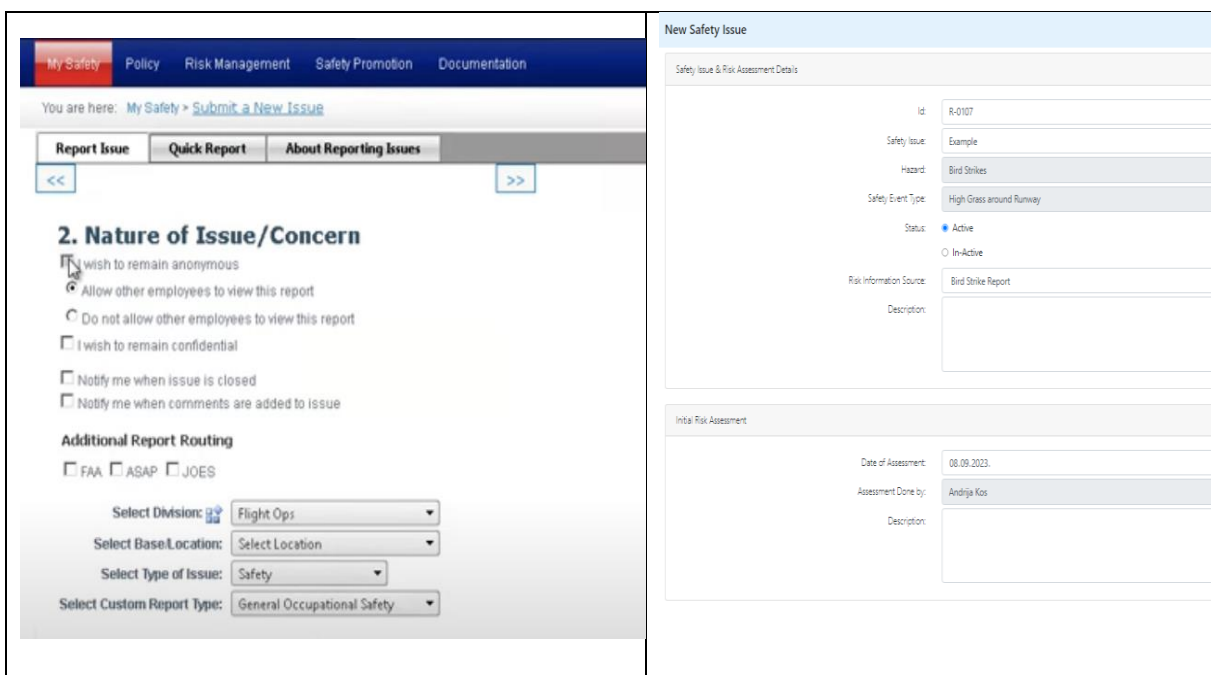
My Safety Policy Risk Management Safety Promotion Documentation

You are here: My Safety > Submit a New Issue

Report Issue | Quick Report | About Reporting Issues

<< >>

2. Nature of Issue/Concern

I wish to remain anonymous

Allow other employees to view this report

Do not allow other employees to view this report

I wish to remain confidential

Notify me when issue is closed

Notify me when comments are added to issue

Additional Report Routing

FAA ASAP JOES

Select Division: Flight Ops

Select Base/Location: Select Location

Select Type of Issue: Safety

Select Custom Report Type: General Occupational Safety

New Safety Issue

Safety Issue & Risk Assessment Details

Id: R-0107

Safety Issue: Example

Hazard: Bird Strikes

Safety Event Type: High Grass around Runway

Status: Active

In-Active

Risk Information Source: Bird Strike Report

Description:

Initial Risk Assessment

Date of Assessment: 08.09.2023.

Assessment Done by: Andrija Kos

Description: